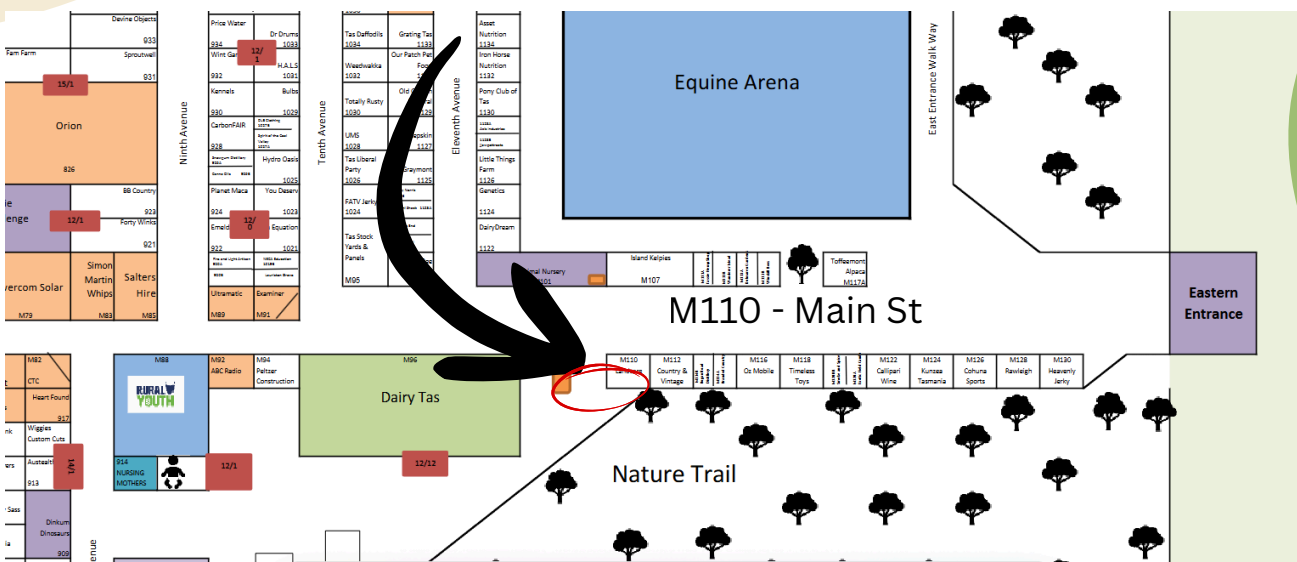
Devine Objects
933
Sproutwell
931
Farm Farm
15/1
Orion
826
BB Country
923
Forty Winks
921
enge
12/1
vercom Solar
Simon Martin Whips
Salters Hire
M79
M83
M85

Price Water
Dr Drums
934
12/1
1033
Wint Gar
H.A.L.S
932
1031
Kennels
Bulbs
930
1029
CarbonFAIR
928
Hydro Oasis
1025
Planet Maca
You Deserv
924
1023
Emeld
12/0
Equation
Ultramatic
Examiner
M89
M91

Ninth Avenue
Tenth Avenue

Tas Daffodils
Grating Tas
1034
1133
Our Patch Pet Food
Weedwakka
1032
Old
Totally Rusty
1030
UMS
1028
Tas Liberal Party
1026
FATV Jerky
1024
Tas Stock Yards & Panels
M95

Eleventh Avenue

Asset Nutrition
1134
Iron Horse Nutrition
1132
Pony Club of Tas
1130
Little Things Farm
1126
Genetics
1124
DairyDream
1122
Nursery
101
Island Kelpies
M107
Toffeemont Alpaca
M117A

Equine Arena

East Entrance Walk Way

M110 - Main St

Eastern Entrance

M82
CTC
Heart Found
917
Wiggies Custom Cuts
Austealt
913
14/1
Dinkum Dinosaurs
909

M88
RURAL YOUTH
914 NURSING MOTHERS
12/1
M92
ABC Radio
M94
Peltzer Construction
M96
Dairy Tas
12/12

M110
M112
Country & Vintage
M116
Oz Mobile
M118
Timeless Toys
M122
Callipari Wine
M124
Kunzea Tasmania
M126
Cohuna Sports
M128
Rawleigh
M130
Heavenly Jerky

Nature Trail